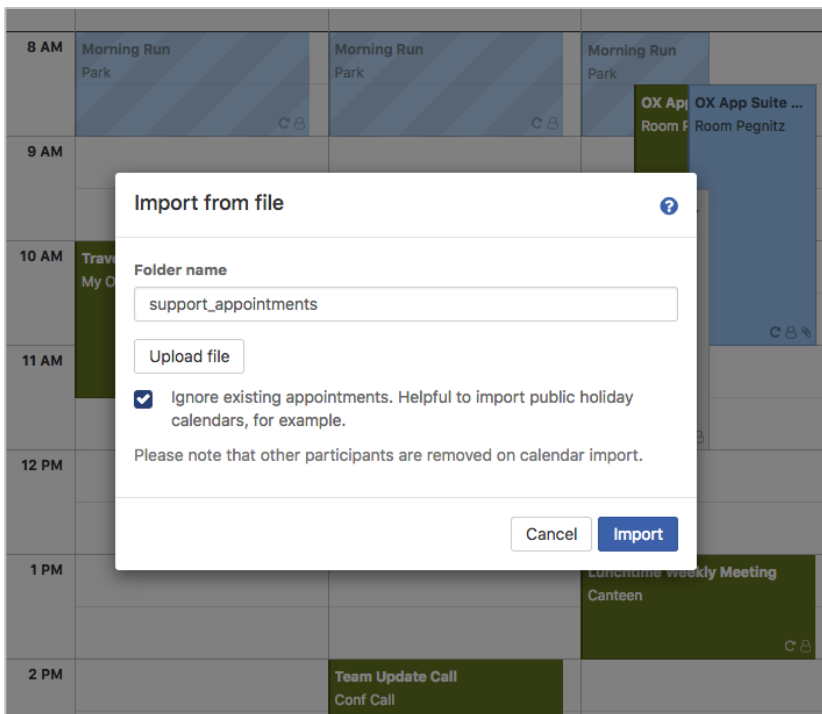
8 AM
Morning Run
Park

Morning Run
Park

Morning Run
Park

OX App
Room P

OX App Suite ...
Room Pegnitz

9 AM

10 AM
Trave
My O

11 AM

12 PM

1 PM

2 PM

Import from file

Folder name

support_appointments

Upload file

Ignore existing appointments. Helpful to import public holiday calendars, for example.

Please note that other participants are removed on calendar import.

Cancel
Import

Lunchtime Weekly Meeting
Canteen

Team Update Call
Conf Call